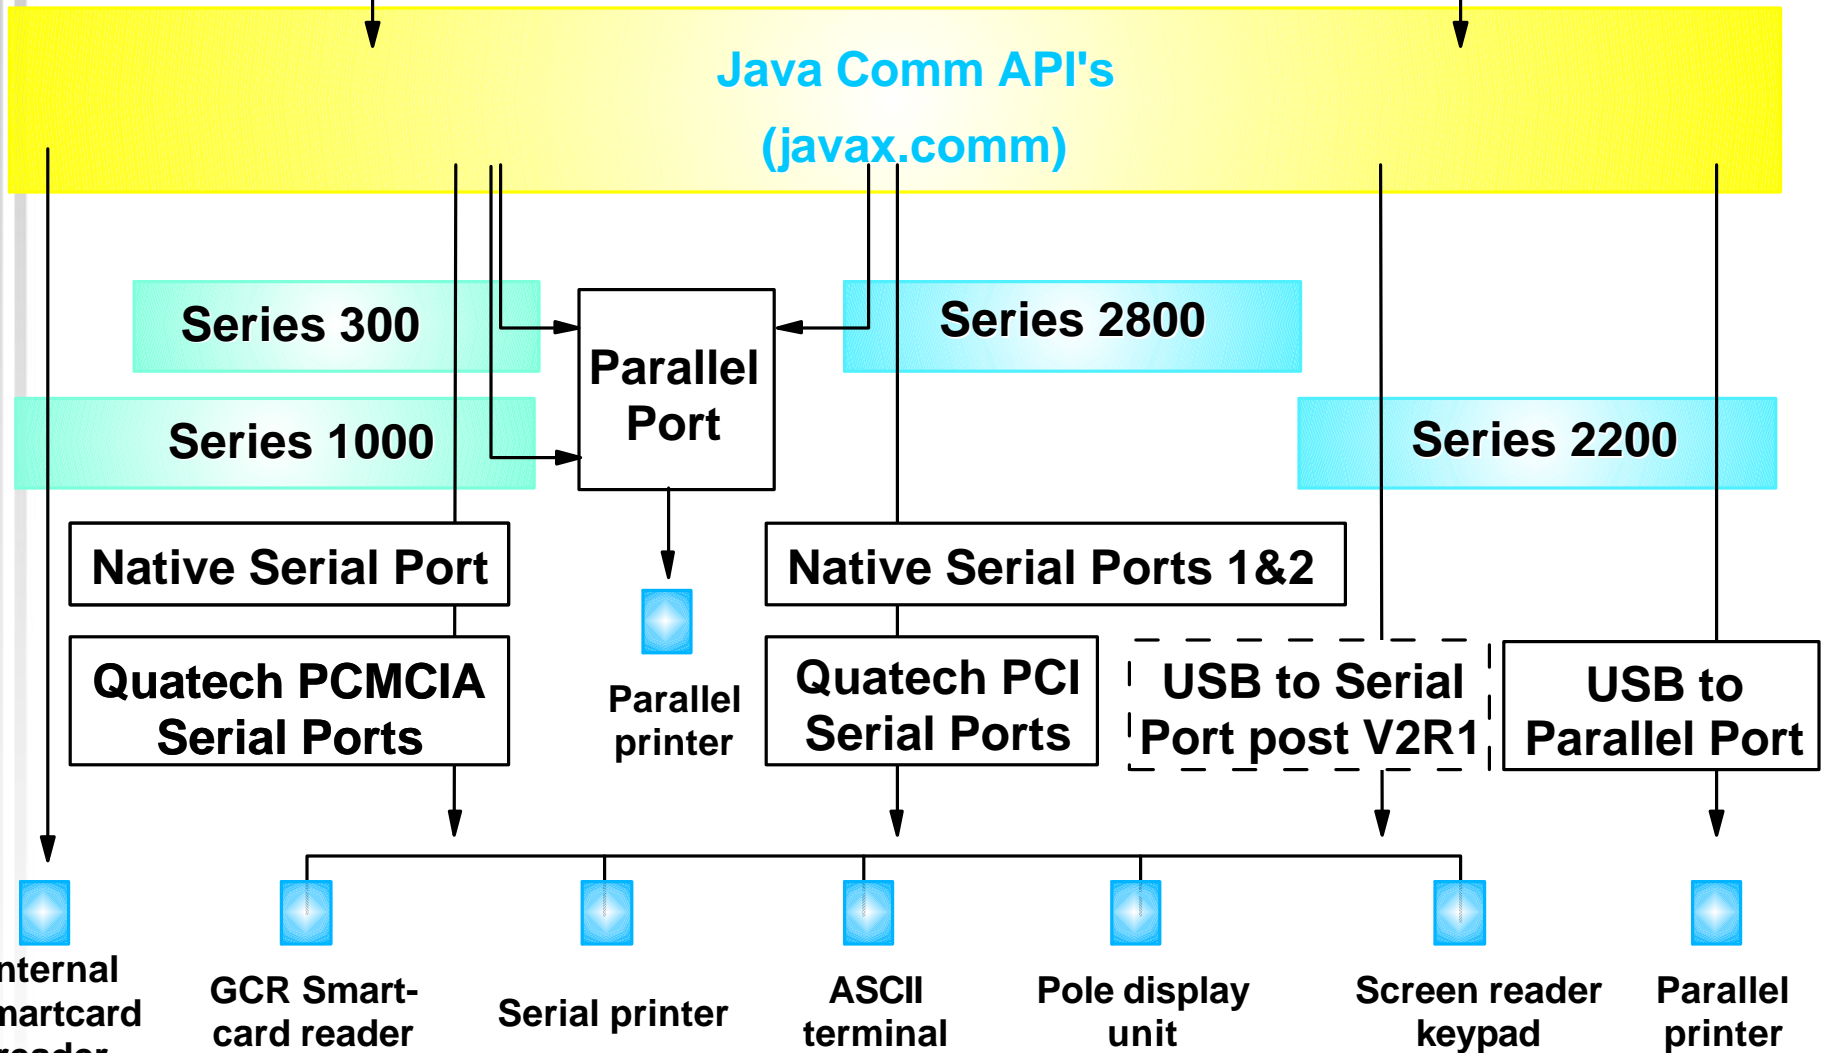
Java Comm API's
(javax.comm)

Series 300

Series 1000

Parallel Port

Series 2800

Series 2200

Native Serial Port

Native Serial Ports 1&2

Quatech PCMCIA Serial Ports

Parallel printer

Quatech PCI Serial Ports

USB to Serial Port post V2R1

USB to Parallel Port

nternal martcard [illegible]

GCR Smart-card reader

Serial printer

ASCII terminal

Pole display unit

Screen reader keypad

Parallel printer